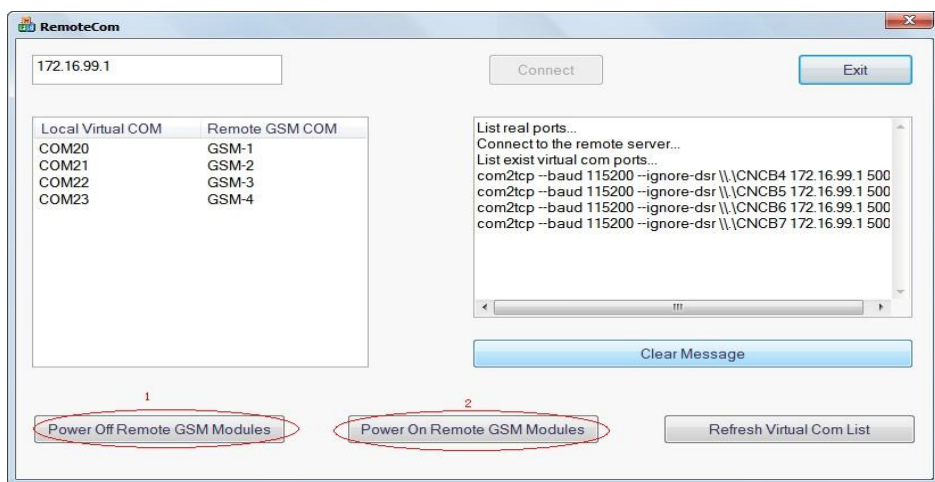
RemoteCom

172.16.99.1

Connect

Exit

| Local Virtual COM | Remote GSM COM |
|---|---|
| COM20 | GSM-1 |
| COM21 | GSM-2 |
| COM22 | GSM-3 |
| COM23 | GSM-4 |

List real ports...
Connect to the remote server...
List exist virtual com ports...
com2tcp --baud 115200 --ignore-dsr \\.\CNCB4 172.16.99.1 500
com2tcp --baud 115200 --ignore-dsr \\.\CNCB5 172.16.99.1 500
com2tcp --baud 115200 --ignore-dsr \\.\CNCB6 172.16.99.1 500
com2tcp --baud 115200 --ignore-dsr \\.\CNCB7 172.16.99.1 500

Clear Message

1

Power Off Remote GSM Modules

2

Power On Remote GSM Modules

Refresh Virtual Com List